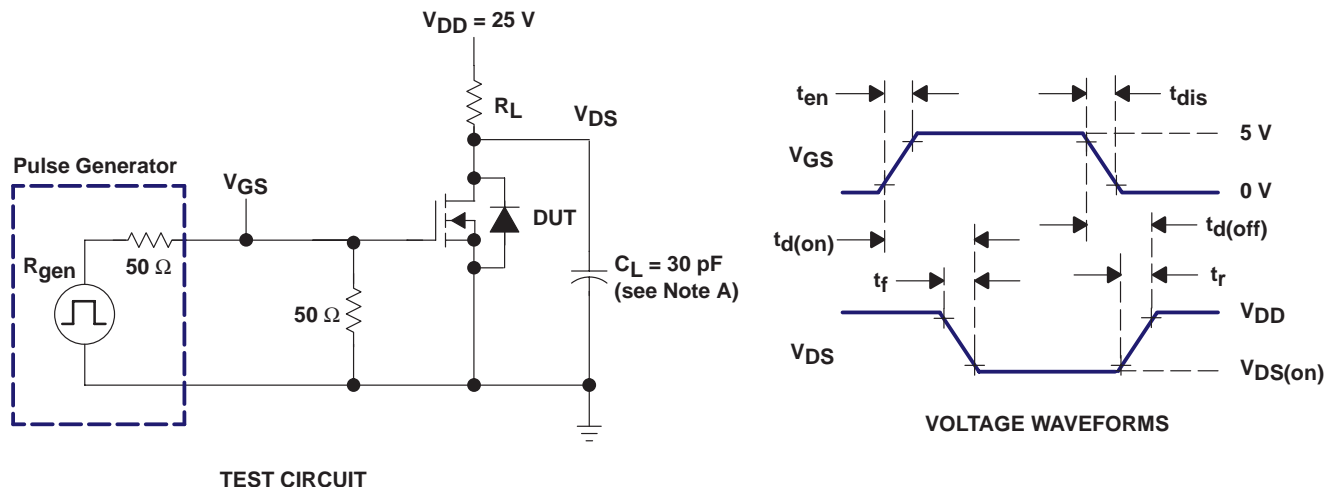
$V_{DD}$ = 25 V

$R_L$

$V_{DS}$

Pulse Generator

$V_{GS}$

$R_{gen}$

50 Ω

DUT

50 Ω

$C_L$ = 30 pF
(see Note A)

TEST CIRCUIT

$t_{en}$

$t_{dis}$

$V_{GS}$

5 V

0 V

$t_{d(on)}$

$t_{d(off)}$

$t_f$

$t_r$

$V_{DD}$

$V_{DS}$

$V_{DS(on)}$

VOLTAGE WAVEFORMS